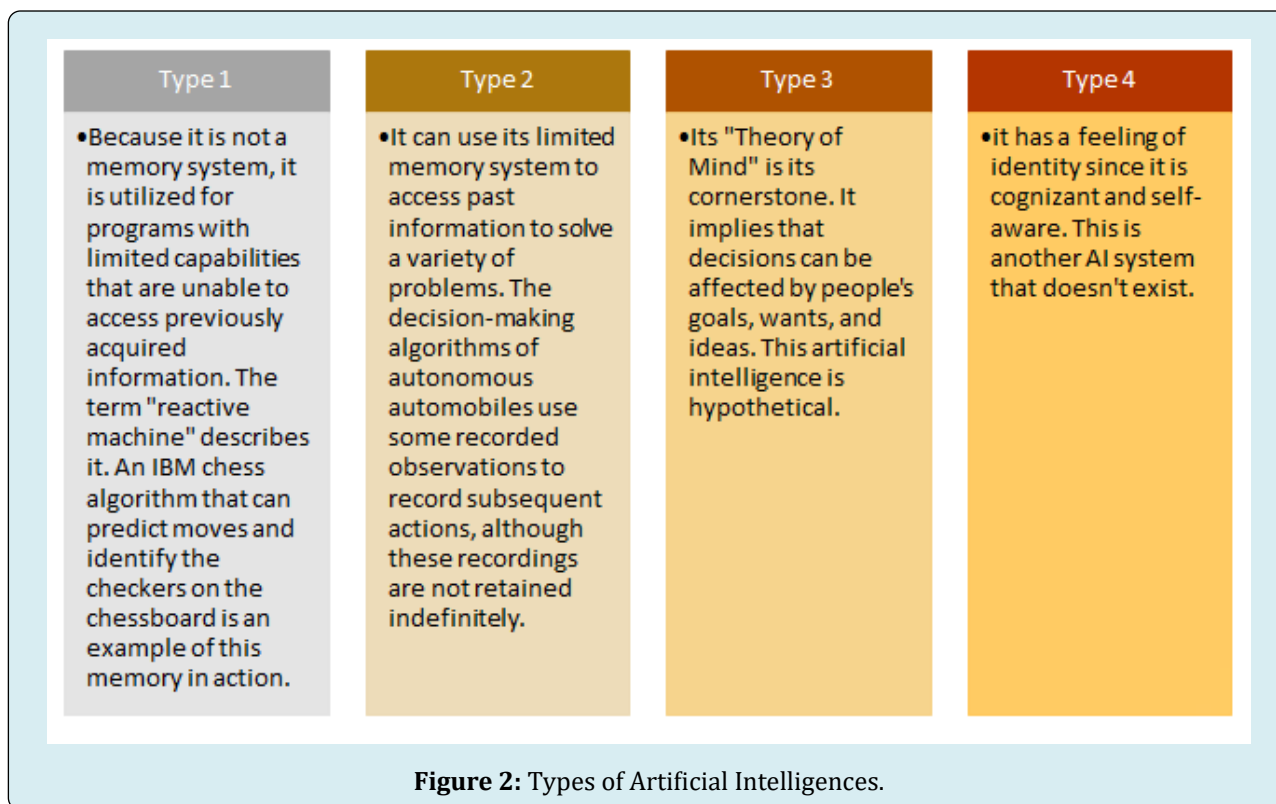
Type 1

•Because it is not a memory system, it is utilized for programs with limited capabilities that are unable to access previously acquired information. The term "reactive machine" describes it. An IBM chess algorithm that can predict moves and identify the checkers on the chessboard is an example of this memory in action.

Type 2

•It can use its limited memory system to access past information to solve a variety of problems. The decision-making algorithms of autonomous automobiles use some recorded observations to record subsequent actions, although these recordings are not retained indefinitely.

Type 3

•Its "Theory of Mind" is its cornerstone. It implies that decisions can be affected by people's goals, wants, and ideas. This artificial intelligence is hypothetical.

Type 4

•it has a feeling of identity since it is cognizant and self-aware. This is another AI system that doesn't exist.

**Figure 2:** Types of Artificial Intelligences.